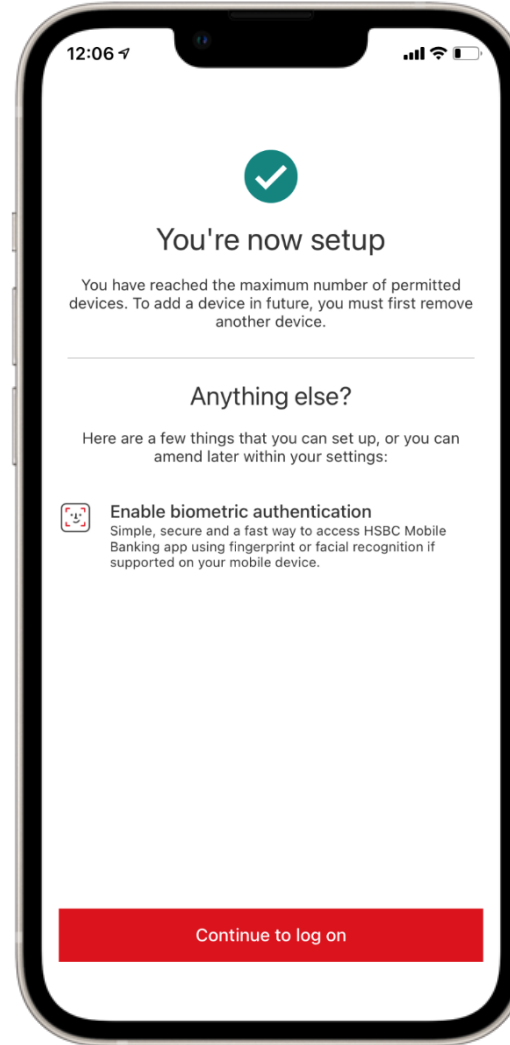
12:06

You're now setup

You have reached the maximum number of permitted devices. To add a device in future, you must first remove another device.

Anything else?

Here are a few things that you can set up, or you can amend later within your settings:

Enable biometric authentication
Simple, secure and a fast way to access HSBC Mobile Banking app using fingerprint or facial recognition if supported on your mobile device.

Continue to log on